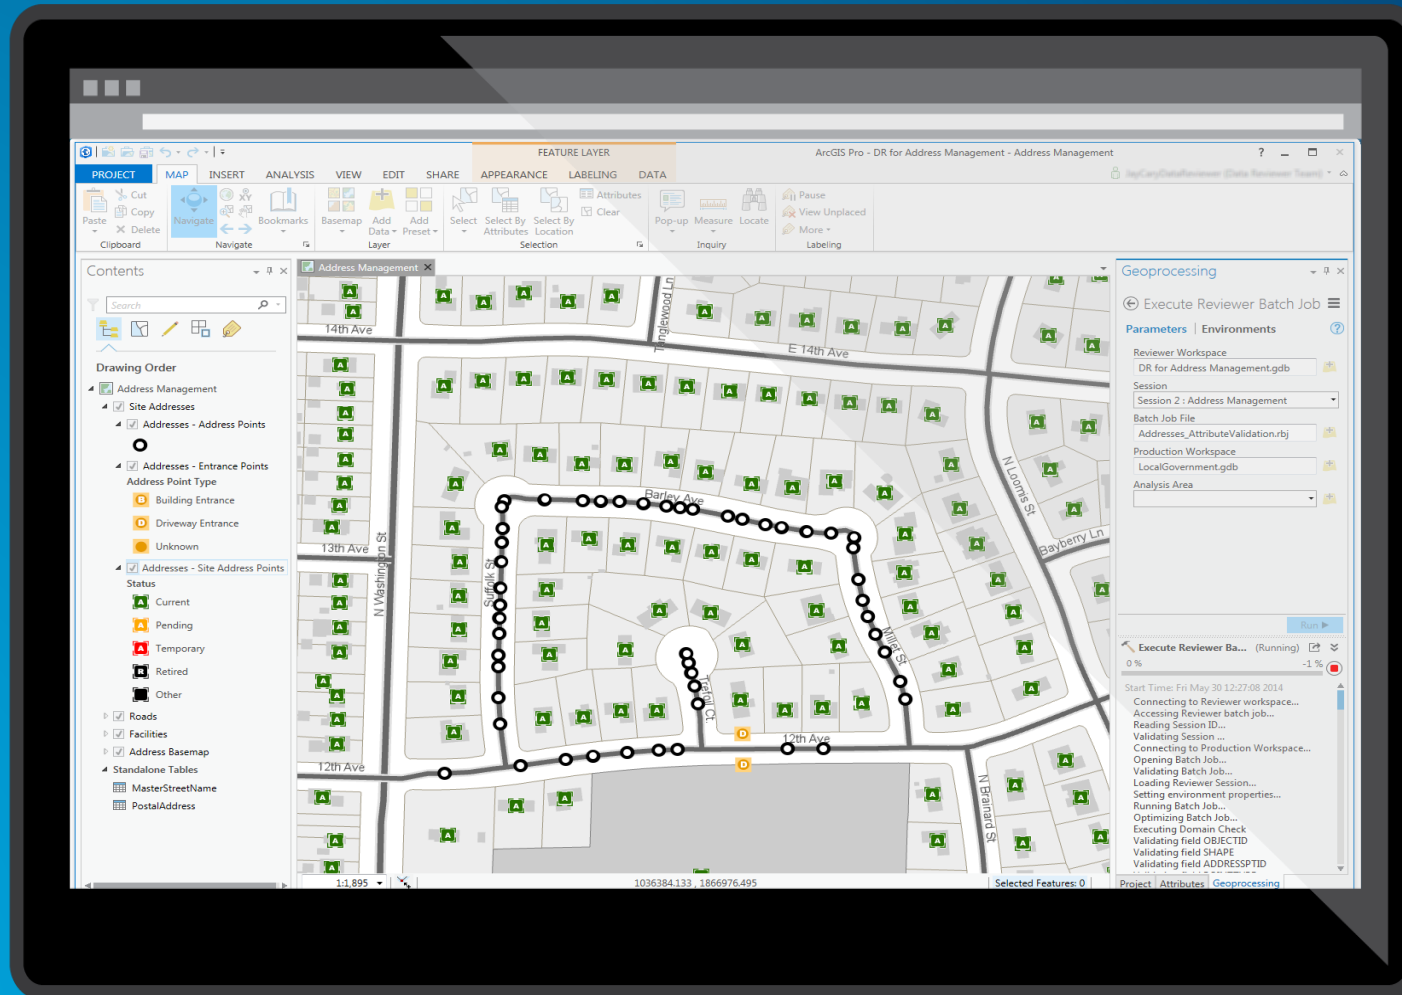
FEATURE LAYER

ArcGIS Pro - DR for Address Management - Address Management

PROJECT MAP INSERT ANALYSIS VIEW EDIT SHARE APPEARANCE LABELING DATA

Paste Cut Copy Delete Clipboard
Navigate Bookmarks Navigate
Basemap Add Data Add Preset Layer
Select Select By Attributes Select By Location Attributes Clear Selection
Pop-up Measure Locate Inquiry
Pause View Unplaced More Labeling

Contents

Search

Drawing Order
Address Management
Site Addresses
Addresses - Address Points
Addresses - Entrance Points
Address Point Type
Building Entrance
Driveway Entrance
Unknown
Addresses - Site Address Points
Status
Current
Pending
Temporary
Retired
Other
Roads
Facilities
Address Basemap
Standalone Tables
MasterStreetName
PostalAddress

Address Management

14th Ave
E 14th Ave
Tanglewood Ln
Barley Ave
13th Ave
N Washington St
Suffolk St
Trefoil Ct
Millet St
12th Ave
12th Ave
N Looms St
Bayberry Ln
N Brainard St

1:1,895
1036384.133 , 1866976.495
Selected Features: 0

Geoprocessing
Execute Reviewer Batch Job
Parameters Environments
Reviewer Workspace
DR for Address Management.gdb
Session
Session 2 : Address Management
Batch Job File
Addresses_AttributeValidation.rbj
Production Workspace
LocalGovernment.gdb
Analysis Area

Run

Execute Reviewer Ba... (Running)
0 % -1 %
Start Time: Fri May 30 12:27:08 2014
Connecting to Reviewer workspace...
Accessing Reviewer batch job...
Reading Session ID...
Validating Session ...
Connecting to Production Workspace...
Opening Batch Job...
Validating Batch Job...
Loading Reviewer Session...
Setting environment properties...
Running Batch Job...
Optimizing Batch Job...
Executing Domain Check
Validating field OBJECTID
Validating field SHAPE
Validating field ADDRESSPTID

Project Attributes Geoprocessing